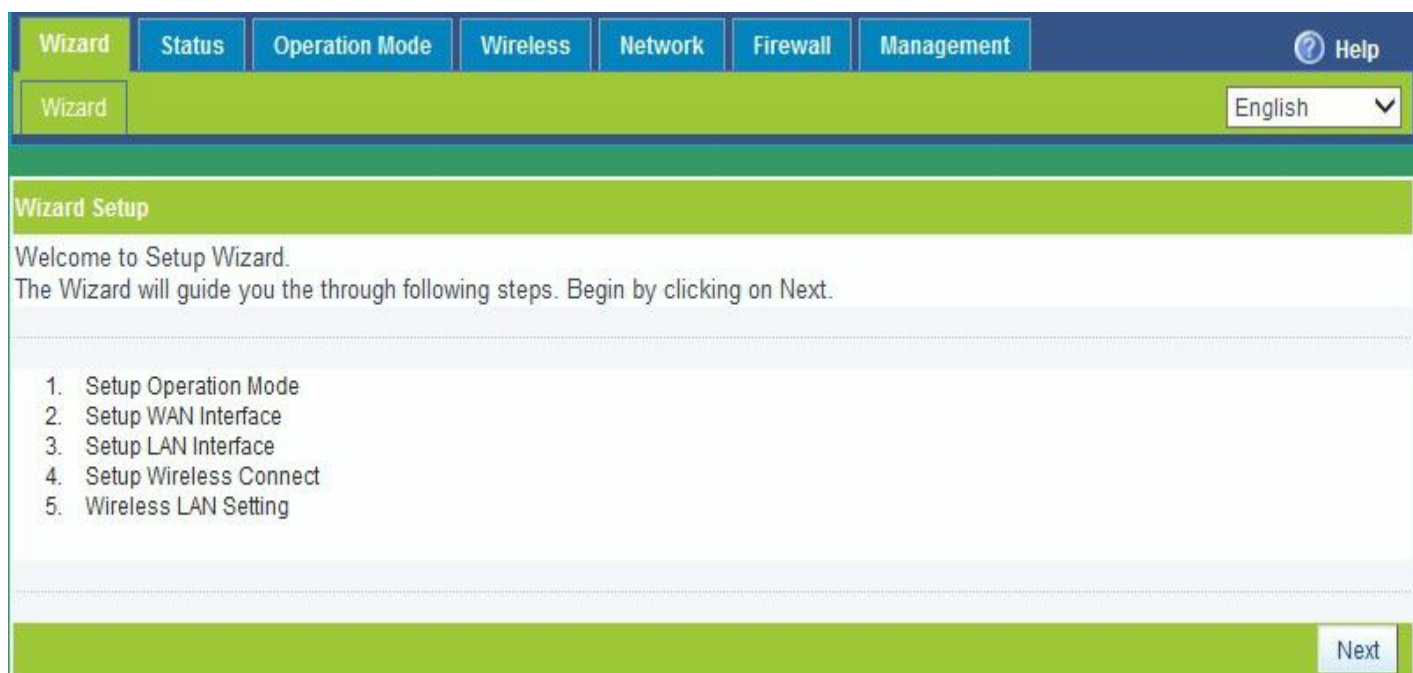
Wizard Status Operation Mode Wireless Network Firewall Management Help

Wizard

English

Wizard Setup

Welcome to Setup Wizard.
The Wizard will guide you the through following steps. Begin by clicking on Next.

1. Setup Operation Mode
2. Setup WAN Interface
3. Setup LAN Interface
4. Setup Wireless Connect
5. Wireless LAN Setting

Next